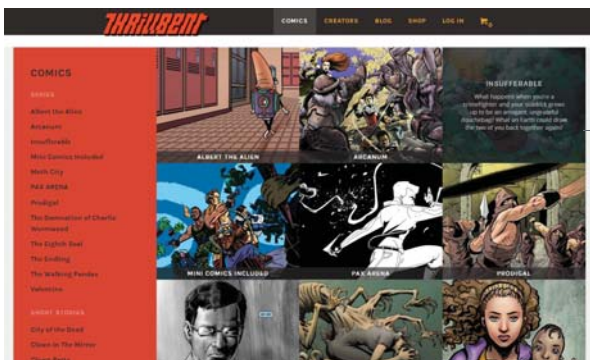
THRILLBENT

COMICS CREATORS BLOG SHOP LOG IN

COMICS

SERIES

Albert the Alien

Arcanum

Insufferable

Mini Comics Included

Moth City

PAX ARENA

Prodigal

The Damnation of Charlie Wormwood

The Eighth Seal

The Ending

The Walking Pandas

Valentine

SHORT STORIES

City of the Dead

Clown in The Mirror

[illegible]

ALBERT THE ALIEN

ARCANUM

INSUFFERABLE

What happens when you're a crimefighter and your sidekick grows up to be an arrogant, ungrateful douchebag? What on Earth could draw the two of you back together again?

MINI COMICS INCLUDED

PAX ARENA

PRODIGAL